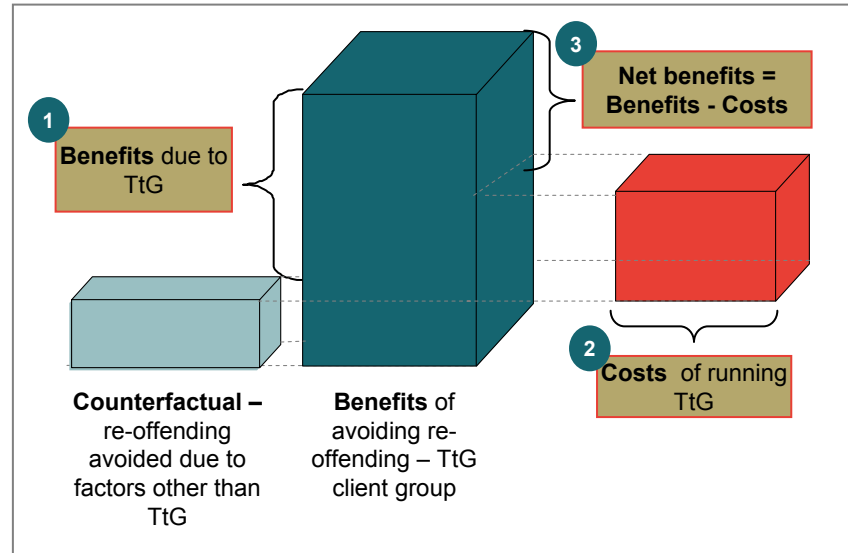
3

Net benefits = Benefits - Costs

1

Benefits due to TtG

2

Costs of running TtG

Counterfactual – re-offending avoided due to factors other than TtG

Benefits of avoiding re-offending – TtG client group